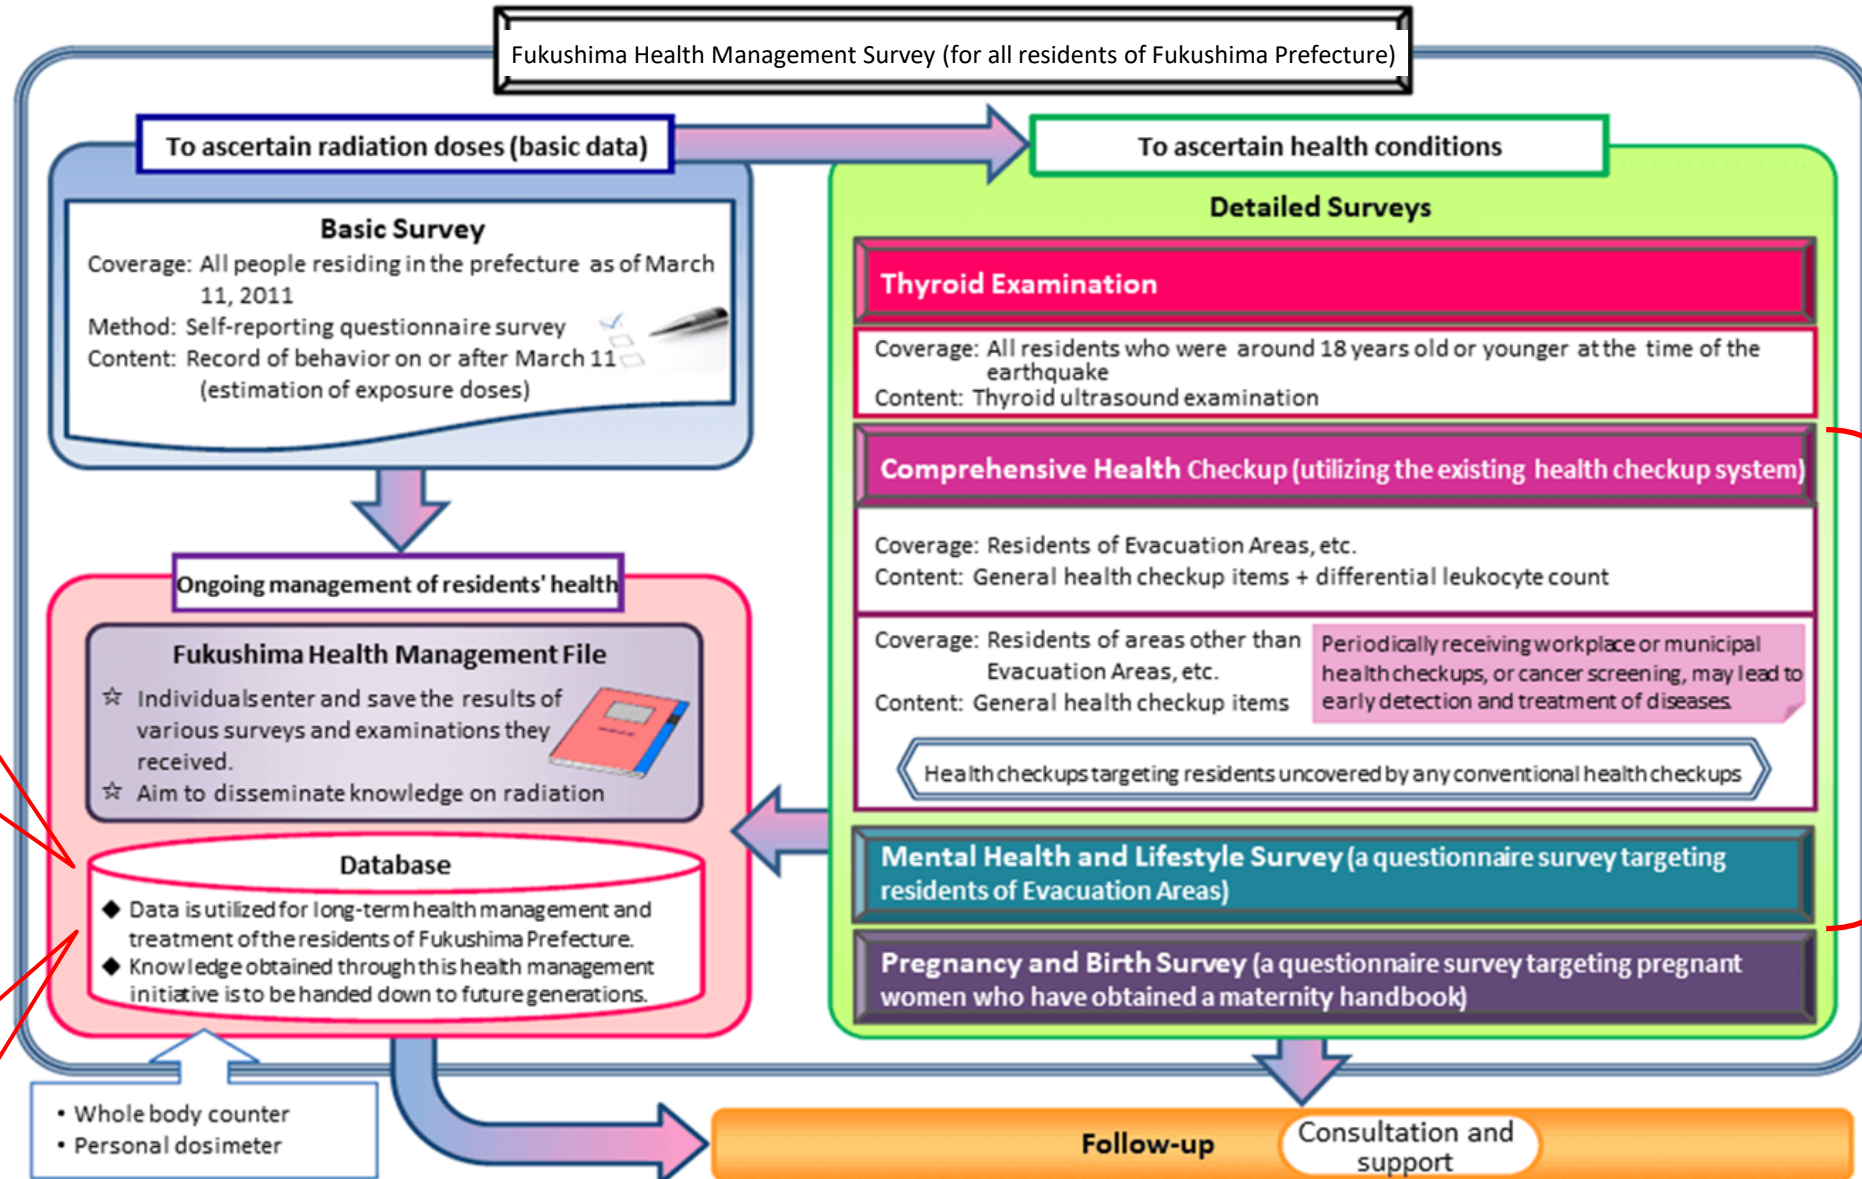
Fukushima Health Management Survey (for all residents of Fukushima Prefecture)

To ascertain radiation doses (basic data)

Basic Survey
Coverage: All people residing in the prefecture as of March 11, 2011
Method: Self-reporting questionnaire survey
Content: Record of behavior on or after March 11 (estimation of exposure doses)

Ongoing management of residents' health

Fukushima Health Management File
☆ Individuals enter and save the results of various surveys and examinations they received.
☆ Aim to disseminate knowledge on radiation

Database
◆ Data is utilized for long-term health management and treatment of the residents of Fukushima Prefecture.
◆ Knowledge obtained through this health management initiative is to be handed down to future generations.

• Whole body counter
• Personal dosimeter

To ascertain health conditions

Detailed Surveys

Thyroid Examination
Coverage: All residents who were around 18 years old or younger at the time of the earthquake
Content: Thyroid ultrasound examination

Comprehensive Health Checkup (utilizing the existing health checkup system)
Coverage: Residents of Evacuation Areas, etc.
Content: General health checkup items + differential leukocyte count

Coverage: Residents of areas other than Evacuation Areas, etc.
Content: General health checkup items

Periodically receiving workplace or municipal health checkups, or cancer screening, may lead to early detection and treatment of diseases.

Health checkups targeting residents uncovered by any conventional health checkups

Mental Health and Lifestyle Survey (a questionnaire survey targeting residents of Evacuation Areas)

Pregnancy and Birth Survey (a questionnaire survey targeting pregnant women who have obtained a maternity handbook)

Follow-up
Consultation and support